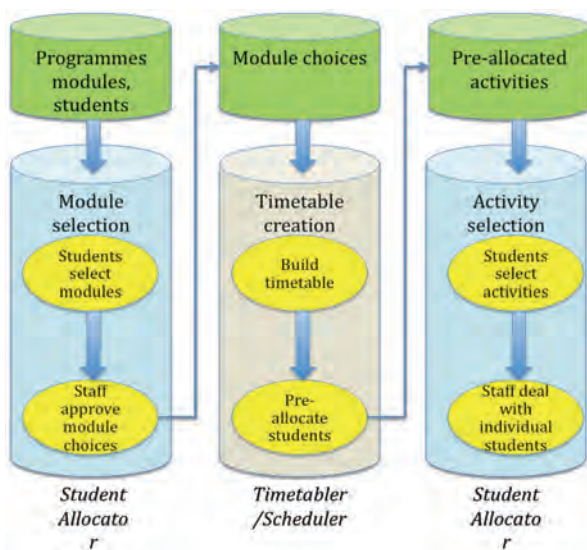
Programmes modules, students

Module selection

Students select modules

Staff approve module choices

Student Allocato r

Module choices

Timetable creation

Build timetable

Pre-allocate students

Timetabler /Scheduler

Pre-allocated activities

Activity selection

Students select activities

Staff deal with individual students

Student Allocato r